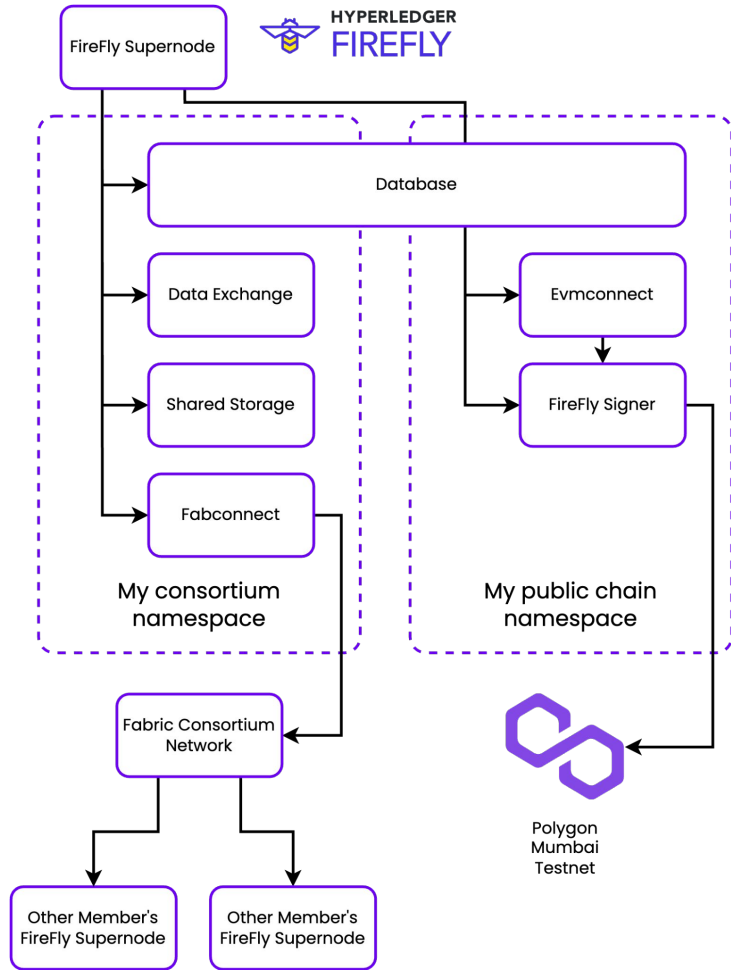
FireFly Supernode

HYPERLEDGER
FIREFLY

Database

Data Exchange

Shared Storage

Fabconnect

My consortium namespace

Evmconnect

FireFly Signer

My public chain namespace

Fabric Consortium Network

Polygon Mumbai Testnet

Other Member's FireFly Supernode

Other Member's FireFly Supernode